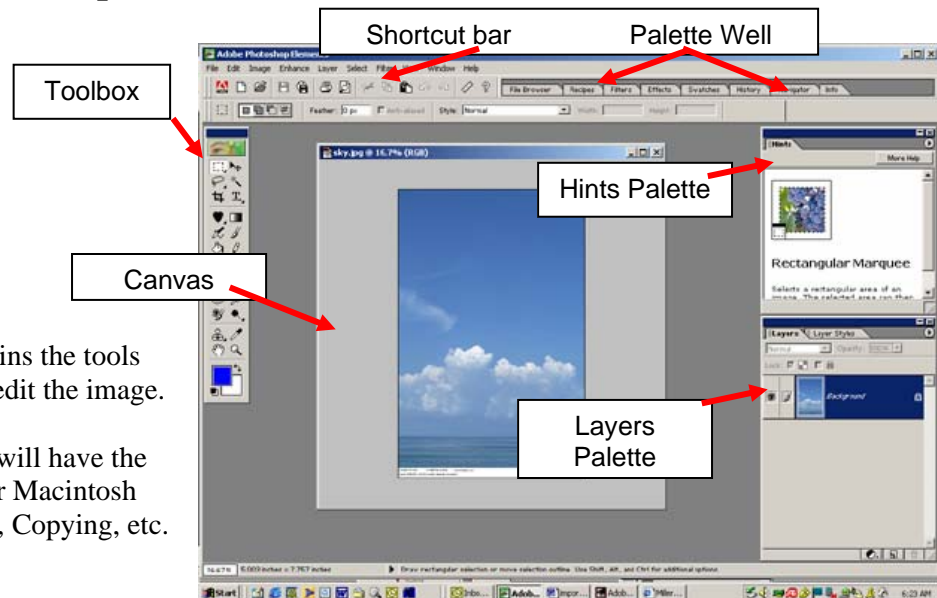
Shortcut bar

Palette Well

Toolbox

Adobe Photoshop Elements

File Edit Image Enhance Layer Select Filter Window Help

File Browser Recipes Filters Effects Swatches History Navigator Info

Feather: 0 px Anti-aliased Style: Normal Width: Height:

sky.jpg @ 16.7% (RGB)

Hints

More Help

Hints Palette

Rectangular Marquee

Selects a rectangular area of an image. The selected area can then

Canvas

ins the tools edit the image.

will have the r Macintosh , Copying, etc.

Layers Layer Styles

Normal Opacity:

Lock:

Background

Layers Palette

16.67% 5.003 inches x 7.767 inches

Draw rectangular selection or move selection outline. Use Shift, Alt, and Ctrl for additional options.

Start Inbo... Adob... Impor... Adob... Miller...

6:23 AM